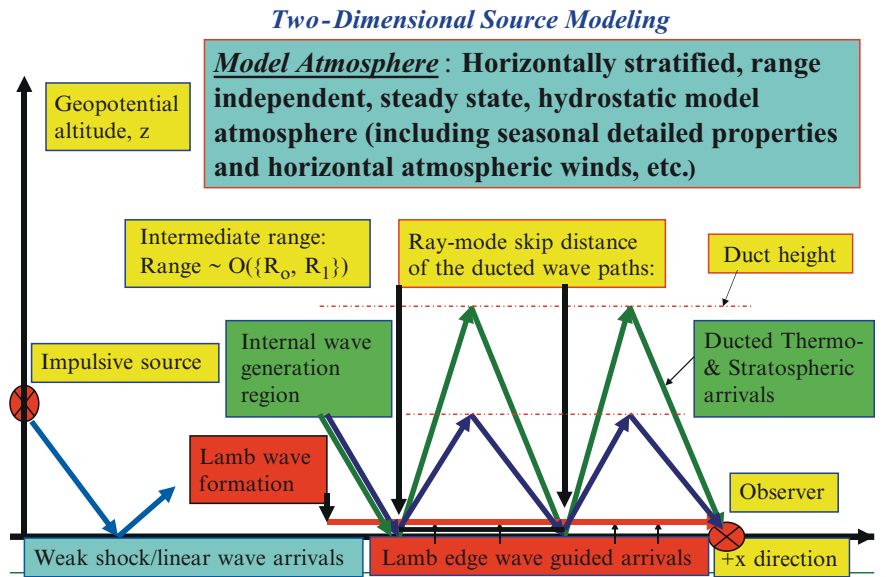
Two-Dimensional Source Modeling

Model Atmosphere : Horizontally stratified, range independent, steady state, hydrostatic model atmosphere (including seasonal detailed properties and horizontal atmospheric winds, etc.)

Geopotential altitude, z

Intermediate range: Range ~ O({R$_o$, R$_1$})

Ray-mode skip distance of the ducted wave paths:

Duct height

Impulsive source

Internal wave generation region

Ducted Thermo- & Stratospheric arrivals

Lamb wave formation

Observer

Weak shock/linear wave arrivals

Lamb edge wave guided arrivals

+x direction